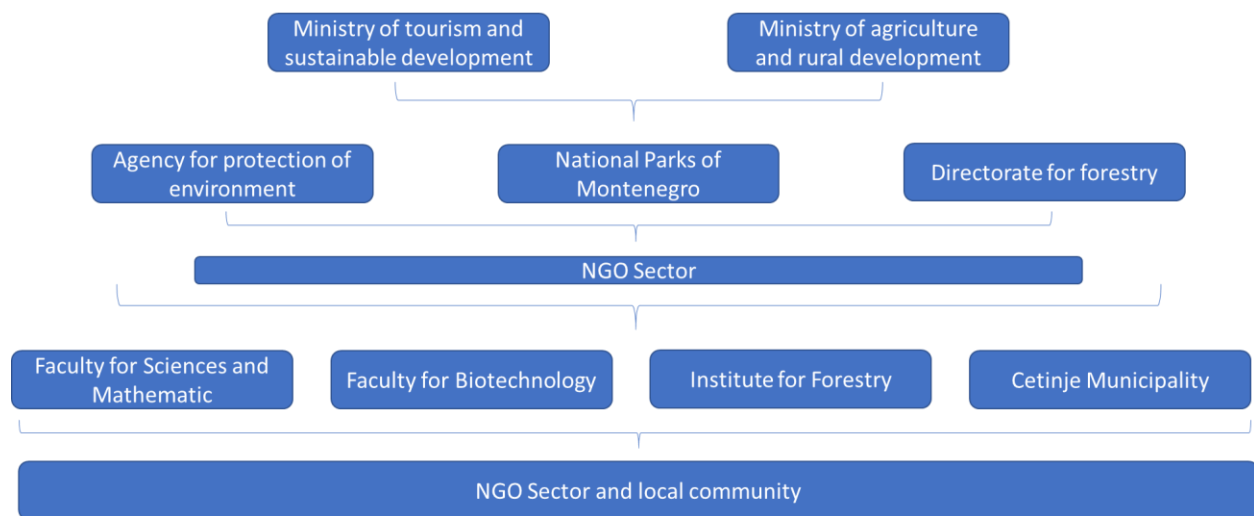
Ministry of tourism and sustainable development

Ministry of agriculture and rural development

Agency for protection of environment

National Parks of Montenegro

Directorate for forestry

NGO Sector

Faculty for Sciences and Mathematic

Faculty for Biotechnology

Institute for Forestry

Cetinje Municipality

NGO Sector and local community